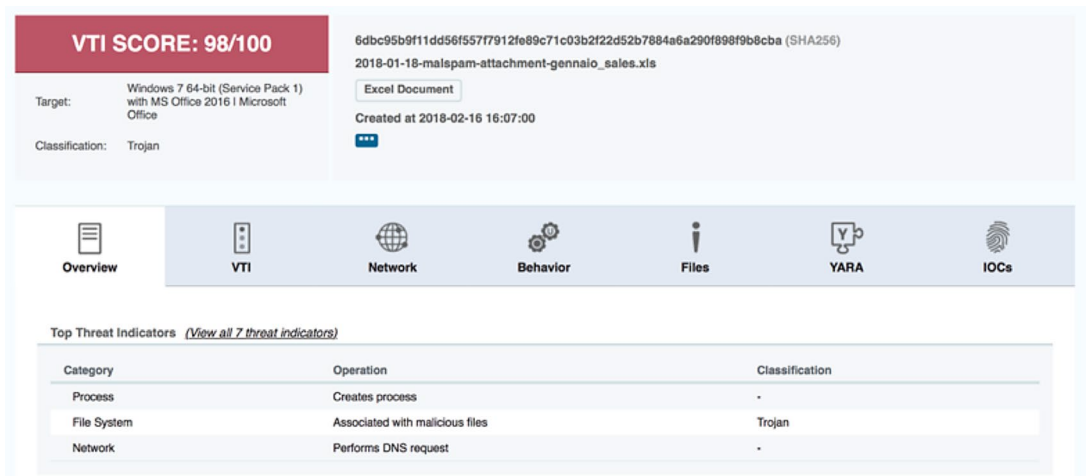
VTI SCORE: 98/100

Target: Windows 7 64-bit (Service Pack 1) with MS Office 2016 | Microsoft Office

Classification: Trojan

6dbc95b9f11dd56f557f7912fe89c71c03b2f22d52b7884a6a290f898f9b8cba (SHA256)

2018-01-18-malspam-attachment-gennaio_sales.xls

Excel Document

Created at 2018-02-16 16:07:00

•••

Overview VTI Network Behavior Files YARA IOCs

Top Threat Indicators (View all 7 threat indicators)

| Category | Operation | Classification |
|---|---|---|
| Process | Creates process | - |
| File System | Associated with malicious files | Trojan |
| Network | Performs DNS request | - |